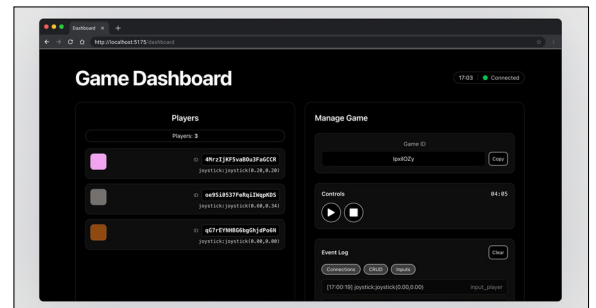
Dashboard ×
http://localhost:5175/dashboard

Game Dashboard

17:03 Connected

Players

Players: 3

ID: 4MrzIjKF5vaB0a3FaGCCR
joystick:joystick(0.20,0.20)

ID: oe9Si8537PaRqiIWqpKDS
joystick:joystick(0.60,0.34)

ID: qG7rEYNHBG6bgGhjdPo6N
joystick:joystick(0.00,0.00)

Manage Game

Game ID

lpx8OZy

Copy

Controls

04:05

Event Log

Clear

Connections CRUD Inputs

[17:00:19] joystick:joystick(0.00,0.00) input_player